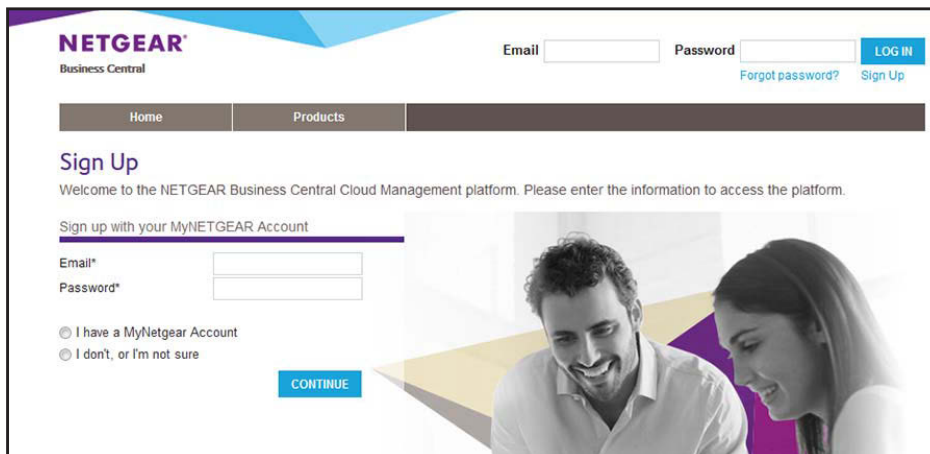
NETGEAR®
Business Central

Email Password LOG IN
Forgot password? Sign Up

Home Products

Sign Up

Welcome to the NETGEAR Business Central Cloud Management platform. Please enter the information to access the platform.

Sign up with your MyNETGEAR Account

Email*
Password*

I have a MyNetgear Account
I don't, or I'm not sure

CONTINUE